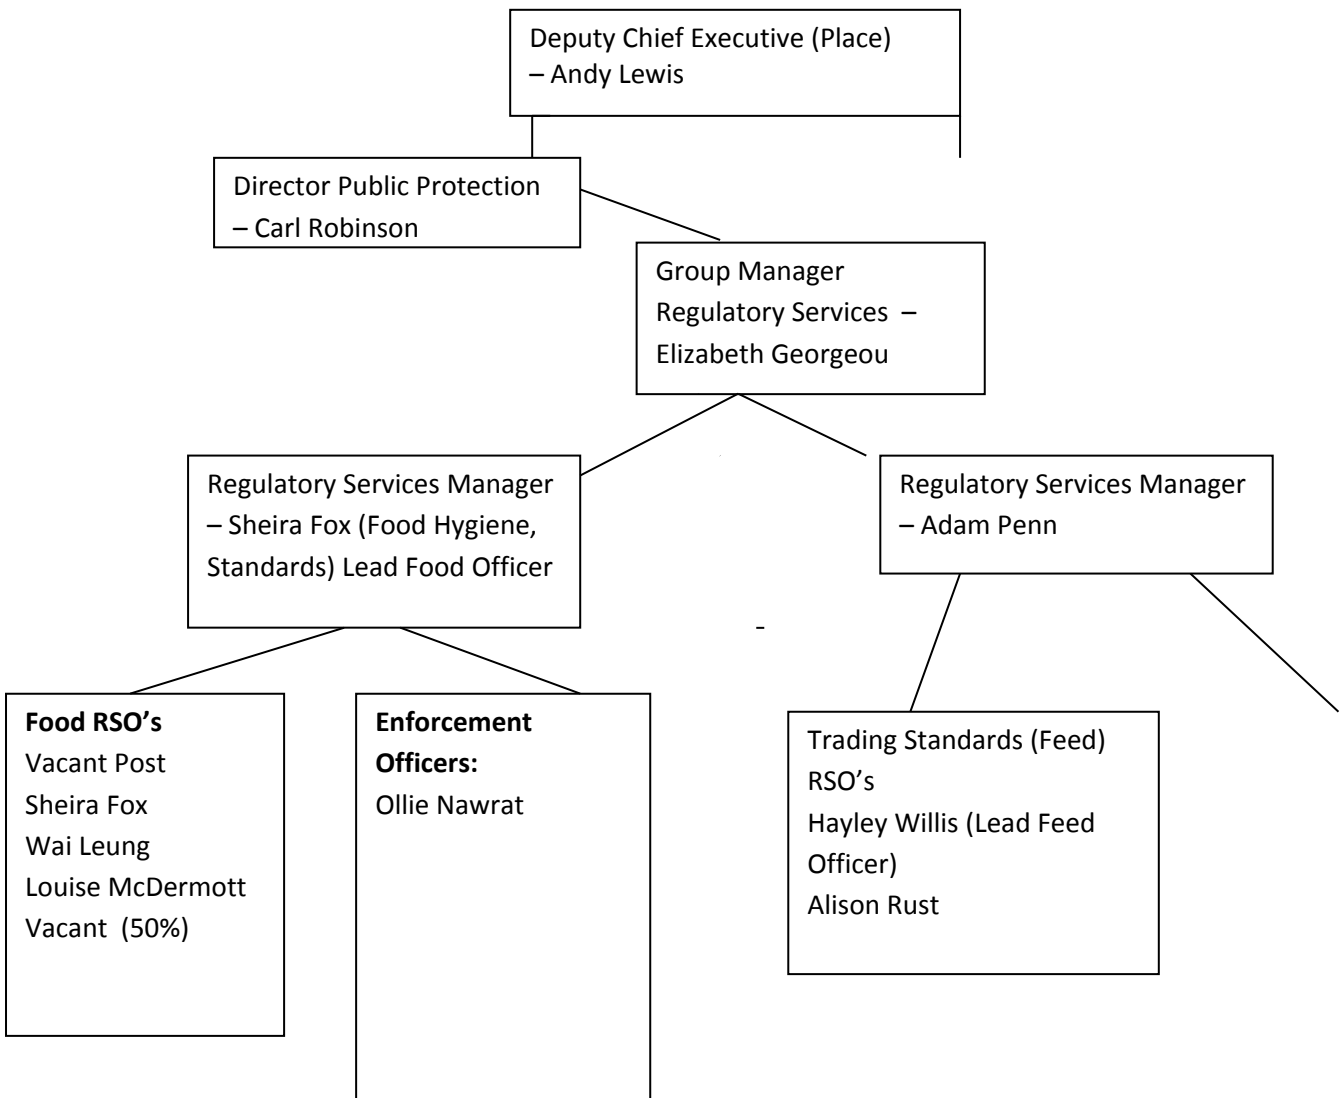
Deputy Chief Executive (Place) – Andy Lewis

Director Public Protection – Carl Robinson

Group Manager Regulatory Services – Elizabeth Georgeou

Regulatory Services Manager – Sheira Fox (Food Hygiene, Standards) Lead Food Officer

Regulatory Services Manager – Adam Penn

-

**Food RSO's**
Vacant Post
Sheira Fox
Wai Leung
Louise McDermott
Vacant (50%)

**Enforcement Officers:**
Ollie Nawrat

Trading Standards (Feed) RSO's
Hayley Willis (Lead Feed Officer)
Alison Rust